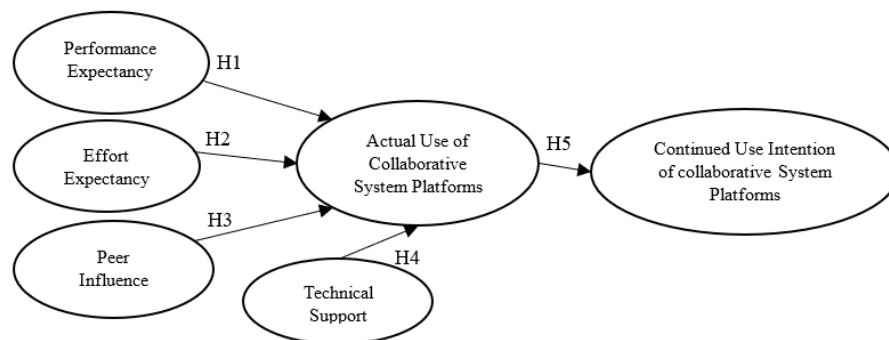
Performance Expectancy

H1

Effort Expectancy

H2

Peer Influence

H3

Technical Support

H4

Actual Use of Collaborative System Platforms

H5

Continued Use Intention of collaborative System Platforms